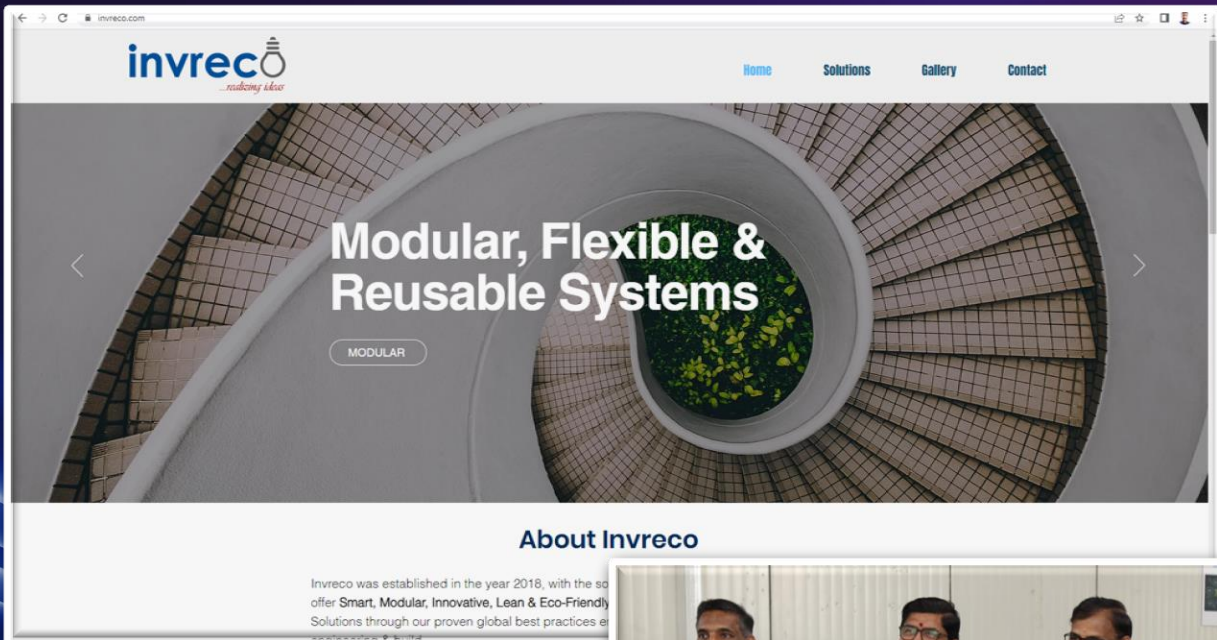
invreco.com

invreco
...realizing ideas

Home Solutions Gallery Contact

Modular, Flexible & Reusable Systems

MODULAR

About Invreco

Invreco was established in the year 2018, with the so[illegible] offer Smart, Modular, Innovative, Lean & Eco-Friendly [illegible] Solutions through our proven global best practices e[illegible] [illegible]